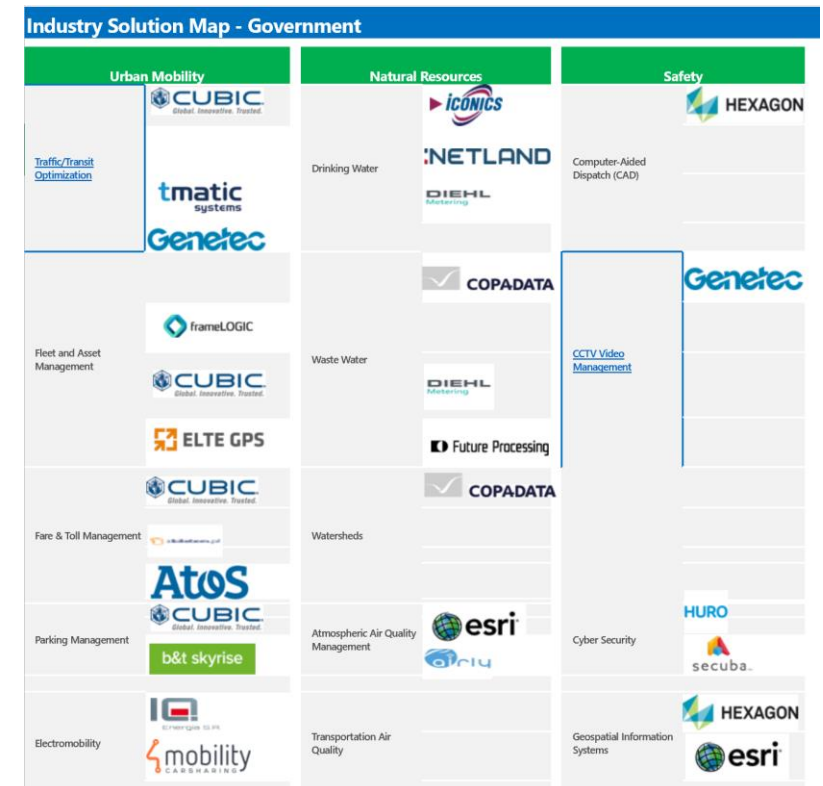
Industry Solution Map - Government

Urban Mobility

Traffic/Transit Optimization

CUBIC. Global. Innovative. Trusted.

tmatic systems

Genetec

Fleet and Asset Management

frameLOGIC

CUBIC. Global. Innovative. Trusted.

ELTE GPS

Fare & Toll Management

CUBIC. Global. Innovative. Trusted.

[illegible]

AtoS

Parking Management

CUBIC. Global. Innovative. Trusted.

b&t skyrise

Electromobility

IO Energia S.A.

4mobility CARSHARING

Natural Resources

Drinking Water

ICONICS

NETLAND

DIEHL Metering

Waste Water

COPADATA

DIEHL Metering

Future Processing

Watersheds

COPADATA

Atmospheric Air Quality Management

esri

airly

Transportation Air Quality

Safety

Computer-Aided Dispatch (CAD)

HEXAGON

CCTV Video Management

Genetec

Cyber Security

HURO

secuba

Geospatial Information Systems

HEXAGON

esri